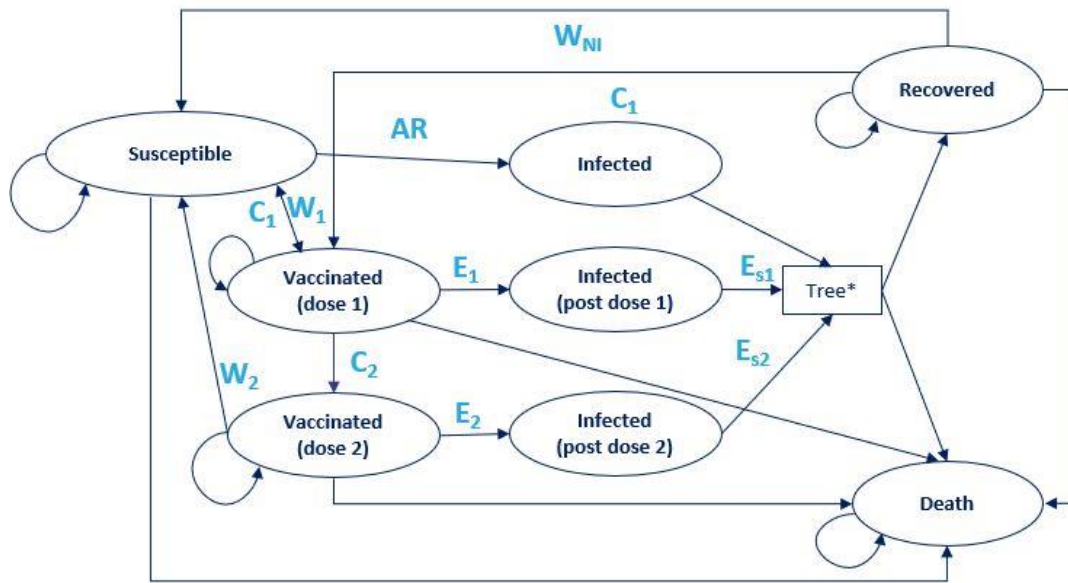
$W_{NI}$

Recovered

$C_1$

AR

Susceptible

Infected

$C_1$ $W_1$

Vaccinated (dose 1)

$E_1$

Infected (post dose 1)

$E_{s1}$

Tree*

$C_2$

$W_2$

$E_{s2}$

Vaccinated (dose 2)

$E_2$

Infected (post dose 2)

Death